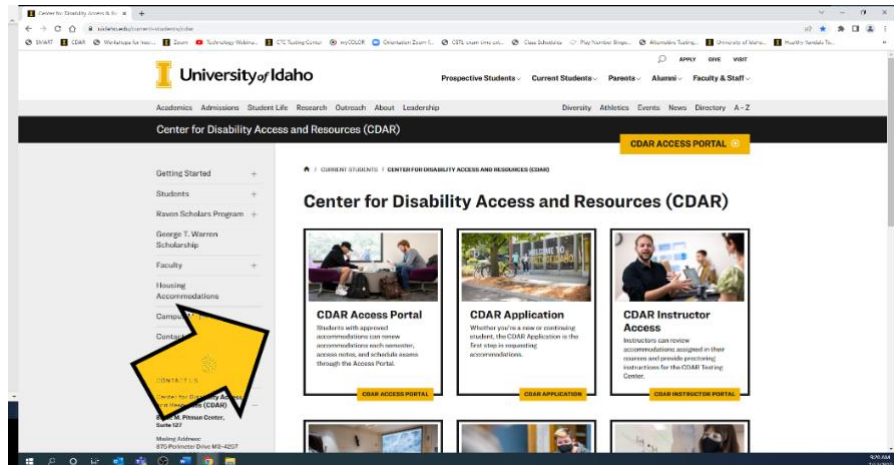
Center for Disability Access & Re ×  +

uidaho.edu/current-students/cdar

SWAT  CDAR  Workshops for Instr...  Zoom  Technology Webina...  CTC Testing Center  myCOLOR  Orientation Zoom I...  CETL exam time calc...  Class Schedules  Play Number Bingo...  Alternative Testing...  University of Idaho...  Monthly Vandals To...

APPLY  GIVE  VISIT

University of Idaho

Prospective Students  Current Students  Parents  Alumni  Faculty & Staff

Academics  Admissions  Student Life  Research  Outreach  About  Leadership

Diversity  Athletics  Events  News  Directory  A - Z

Center for Disability Access and Resources (CDAR)

CDAR ACCESS PORTAL

Getting Started +

Students +

Raven Scholars Program +

George T. Warren Scholarship

Faculty +

Housing Accommodations

Campu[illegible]

Conta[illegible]

CONTACT US

Center for Disability Access and Resources (CDAR)

Bruce M. Pitman Center, Suite 127

Mailing Address: 875 Perimeter Drive MS 4257

/ CURRENT STUDENTS / CENTER FOR DISABILITY ACCESS AND RESOURCES (CDAR)

Center for Disability Access and Resources (CDAR)

CDAR Access Portal
Students with approved accommodations can renew accommodations each semester, access notes, and schedule exams through the Access Portal.
CDAR ACCESS PORTAL

CDAR Application
Whether you're a new or continuing student, the CDAR Application is the first step in requesting accommodations.
CDAR APPLICATION

CDAR Instructor Access
Instructors can review accommodations assigned in their courses and provide proctoring instructions for the CDAR Testing Center.
CDAR INSTRUCTOR PORTAL